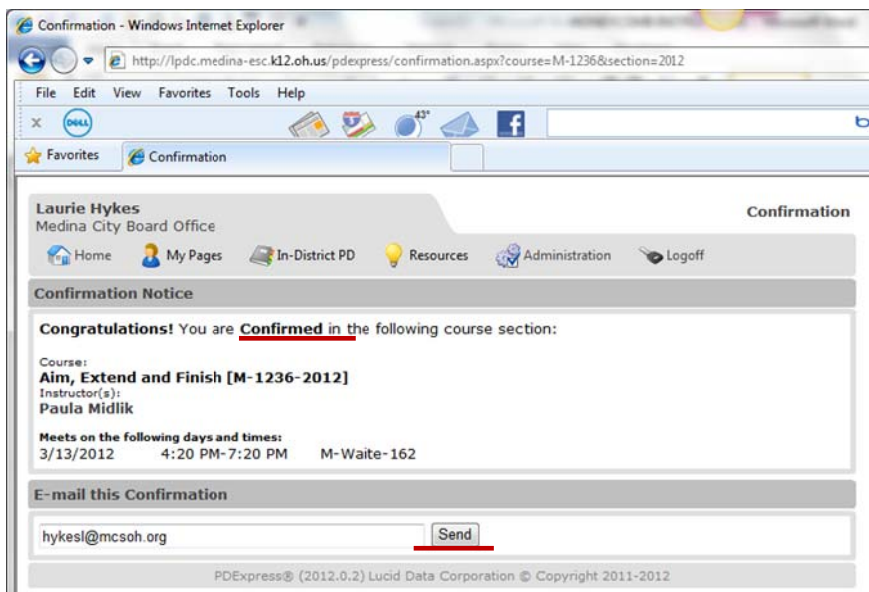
Confirmation - Windows Internet Explorer

http://lpdc.medina-esc.k12.oh.us/pdexpress/confirmation.aspx?course=M-1236&section=2012

File Edit View Favorites Tools Help

43°

Favorites Confirmation

Laurie Hykes
Medina City Board Office

Confirmation

Home My Pages In-District PD Resources Administration Logoff

Confirmation Notice

Congratulations! You are Confirmed in the following course section:

Course:
Aim, Extend and Finish [M-1236-2012]
Instructor(s):
Paula Midlik

Meets on the following days and times:
3/13/2012 4:20 PM-7:20 PM M-Waite-162

E-mail this Confirmation

hykesl@mcsoh.org Send

PDExpress® (2012.0.2) Lucid Data Corporation © Copyright 2011-2012